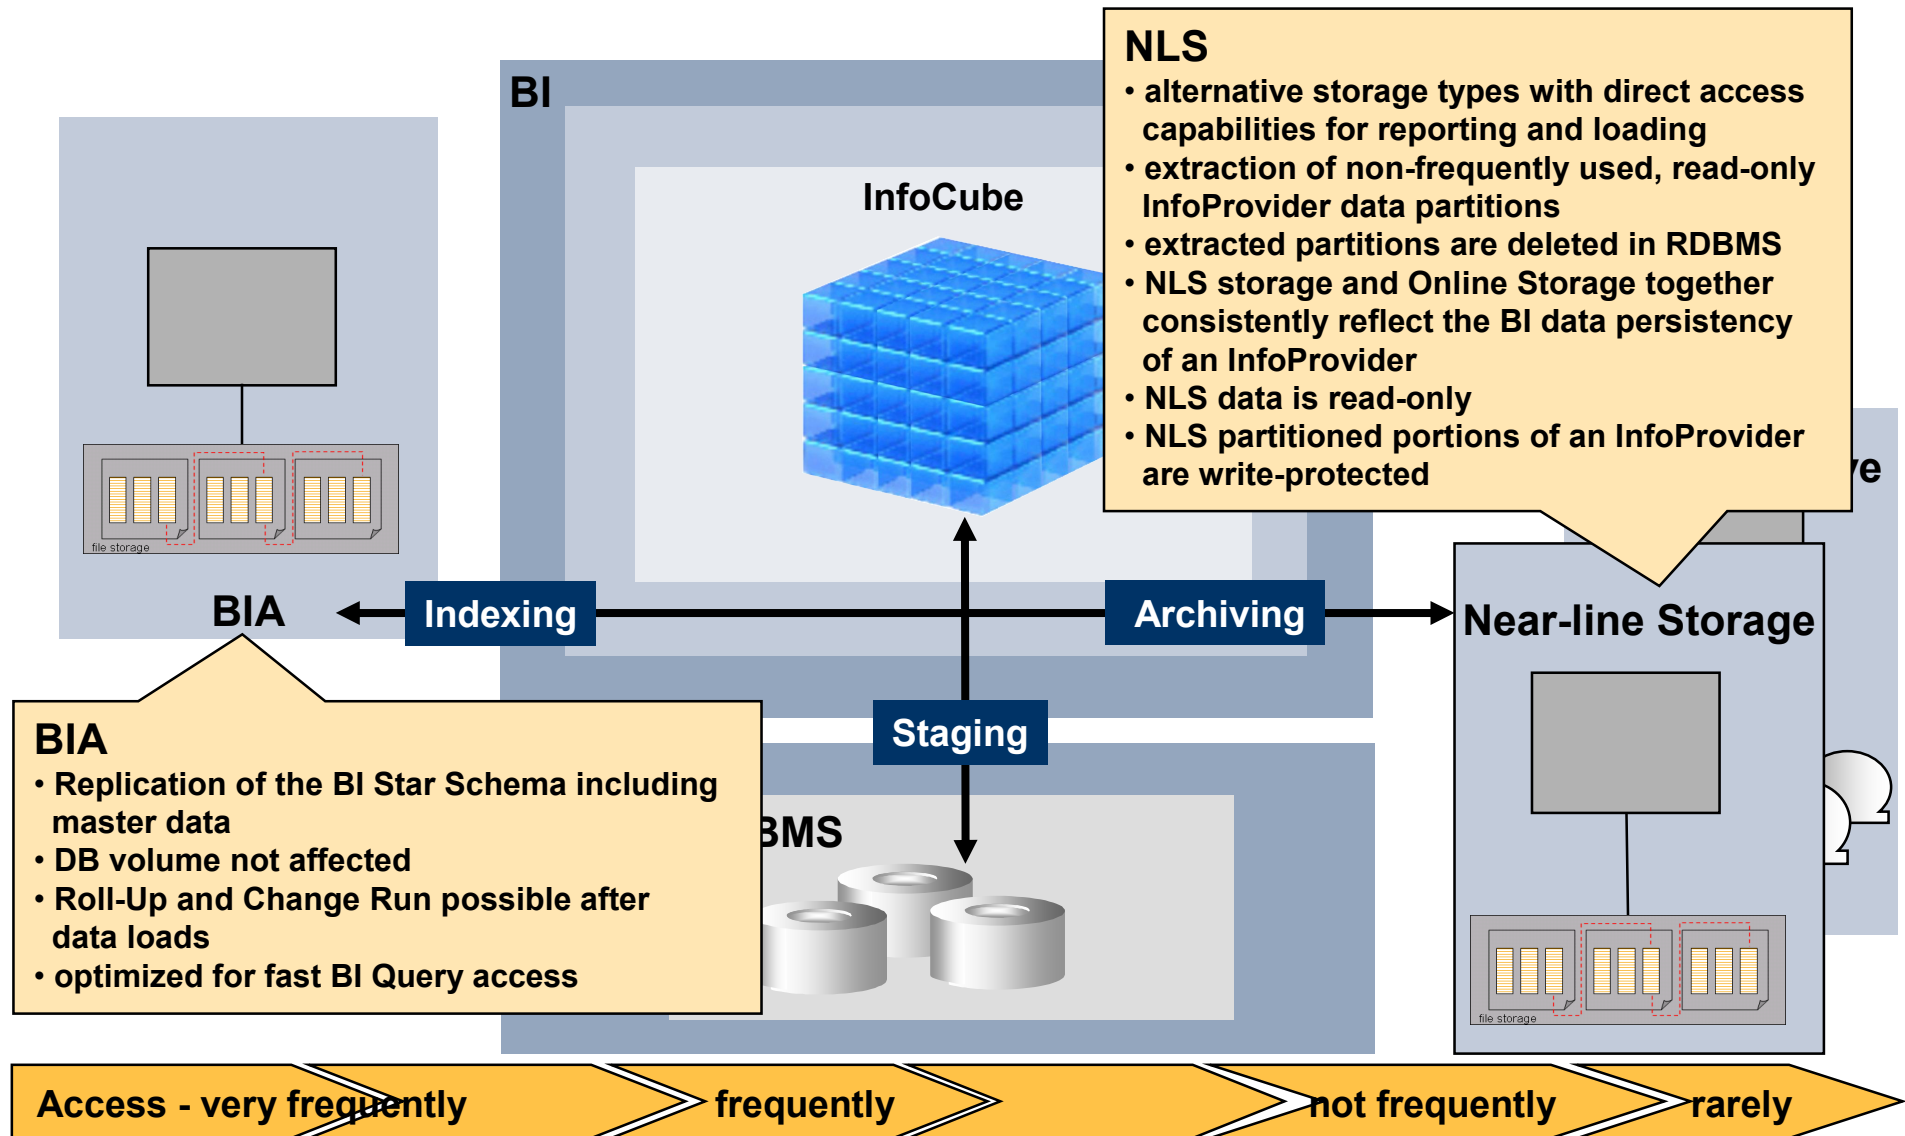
BI

InfoCube

NLS
• alternative storage types with direct access capabilities for reporting and loading
• extraction of non-frequently used, read-only InfoProvider data partitions
• extracted partitions are deleted in RDBMS
• NLS storage and Online Storage together consistently reflect the BI data persistency of an InfoProvider
• NLS data is read-only
• NLS partitioned portions of an InfoProvider are write-protected

ve

file storage

BIA

Indexing

Archiving

Near-line Storage

Staging

BIA
• Replication of the BI Star Schema including master data
• DB volume not affected
• Roll-Up and Change Run possible after data loads
• optimized for fast BI Query access

BMS

file storage

Access - very frequently
frequently
not frequently
rarely